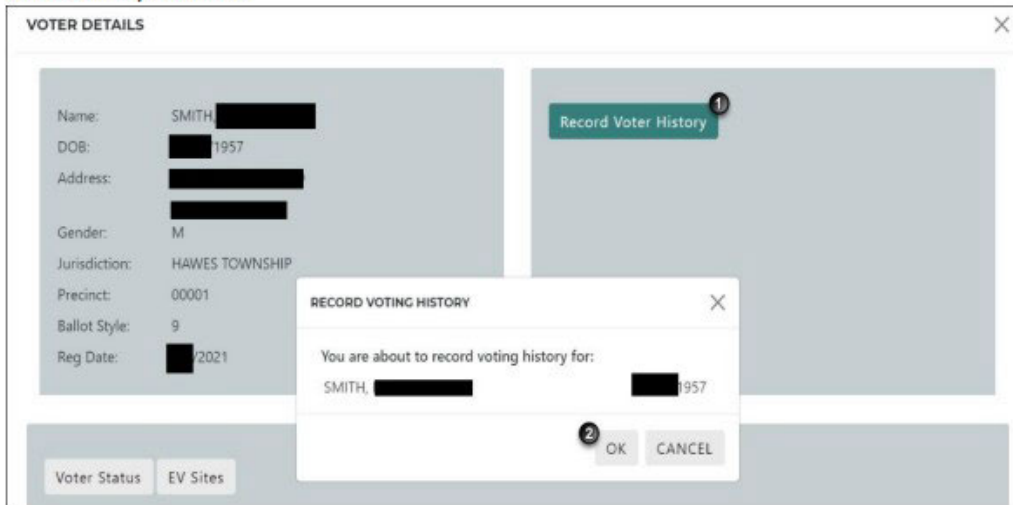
VOTER DETAILS

Name: SMITH, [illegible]
DOB: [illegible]1957
Address: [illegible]
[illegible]
Gender: M
Jurisdiction: HAWES TOWNSHIP
Precinct: 00001
Ballot Style: 9
Reg Date: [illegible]/2021

1 Record Voter History

RECORD VOTING HISTORY

You are about to record voting history for:
SMITH, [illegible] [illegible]1957

2 OK CANCEL

Voter Status EV Sites